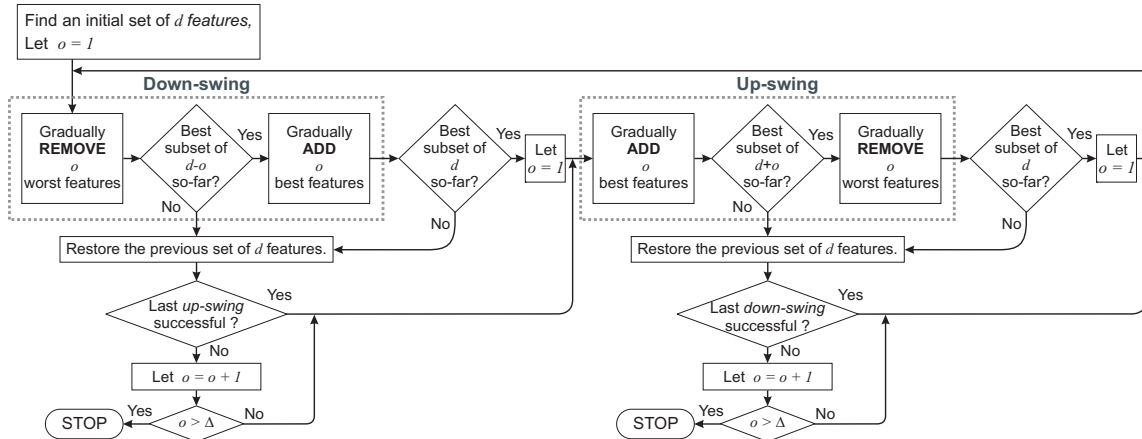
Find an initial set of $d$ features,
Let $o = 1$

Down-swing

Gradually REMOVE $o$ worst features

Best subset of $d$-$o$ so-far?

Yes

No

Gradually ADD $o$ best features

Best subset of $d$ so-far?

Yes

No

Let $o = 1$

Restore the previous set of $d$ features.

Last up-swing successful ?

Yes

No

Let $o = o + 1$

$o > \Delta$

Yes

No

STOP

Up-swing

Gradually ADD $o$ best features

Best subset of $d$+$o$ so-far?

Yes

No

Gradually REMOVE $o$ worst features

Best subset of $d$ so-far?

Yes

No

Let $o = 1$

Restore the previous set of $d$ features.

Last down-swing successful ?

Yes

No

Let $o = o + 1$

$o > \Delta$

Yes

No

STOP